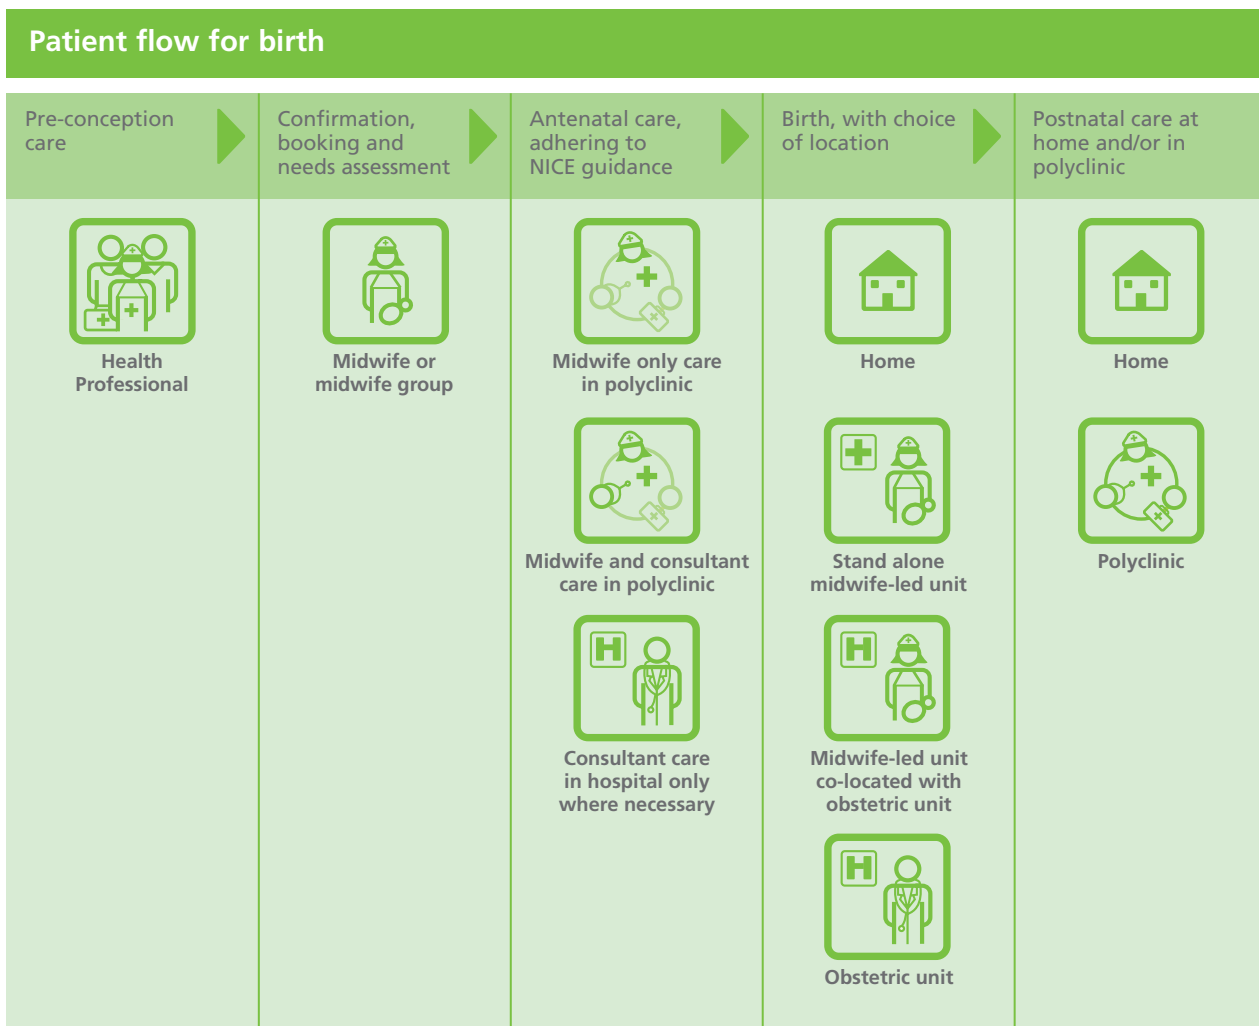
Patient flow for birth

Pre-conception care

Health Professional

Confirmation, booking and needs assessment

Midwife or midwife group

Antenatal care, adhering to NICE guidance

Midwife only care in polyclinic

Midwife and consultant care in polyclinic

Consultant care in hospital only where necessary

Birth, with choice of location

Home

Stand alone midwife-led unit

Midwife-led unit co-located with obstetric unit

Obstetric unit

Postnatal care at home and/or in polyclinic

Home

Polyclinic